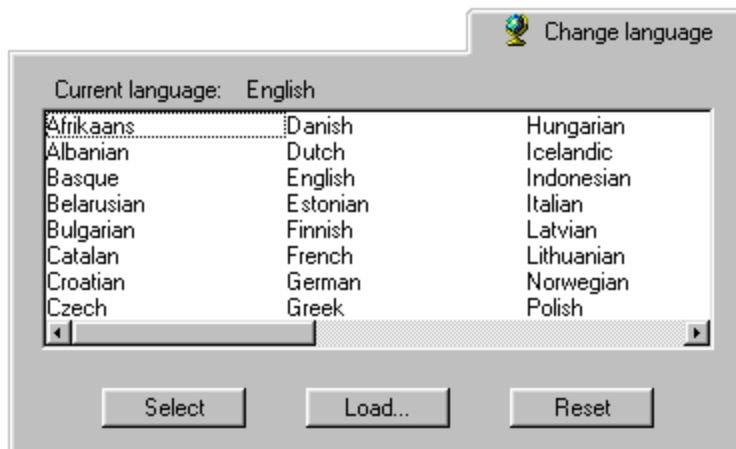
Change language

Current language: English

Afrikaans
Albanian
Basque
Belarusian
Bulgarian
Catalan
Croatian
Czech

Danish
Dutch
English
Estonian
Finnish
French
German
Greek

Hungarian
Icelandic
Indonesian
Italian
Latvian
Lithuanian
Norwegian
Polish

Select
Load...
Reset